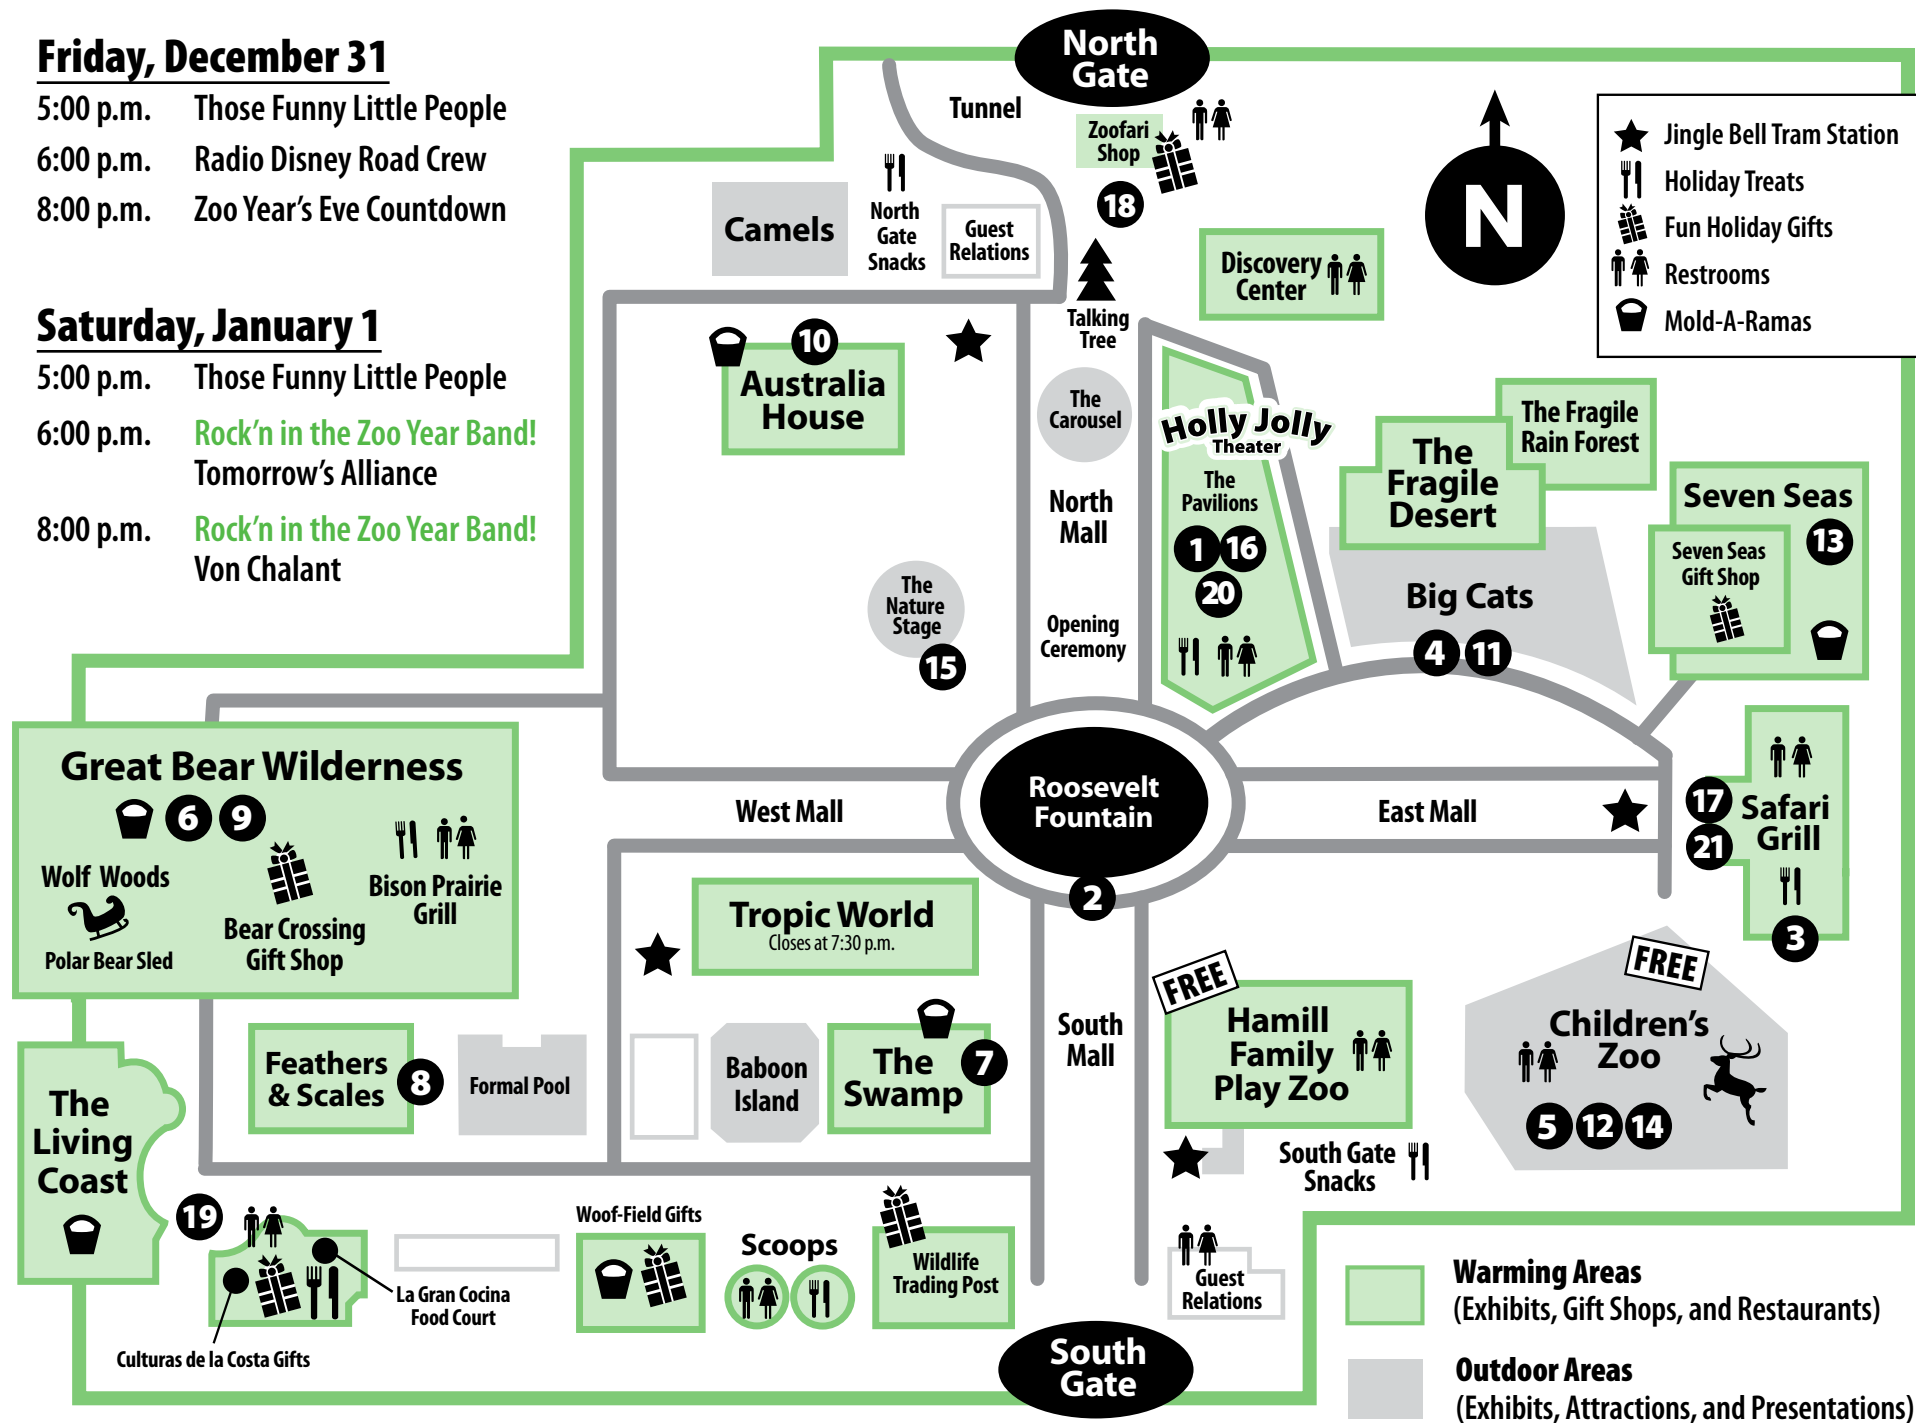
Friday, December 31
5:00 p.m. Those Funny Little People
6:00 p.m. Radio Disney Road Crew
8:00 p.m. Zoo Year's Eve Countdown

Saturday, January 1
5:00 p.m. Those Funny Little People
6:00 p.m. Rock'n in the Zoo Year Band! Tomorrow's Alliance
8:00 p.m. Rock'n in the Zoo Year Band! Von Chalant

North Gate

Tunnel

Zoofari Shop

18

N

Jingle Bell Tram Station
Holiday Treats
Fun Holiday Gifts
Restrooms
Mold-A-Ramas

Camels

North Gate Snacks

Guest Relations

Talking Tree

Discovery Center

10
Australia House

The Carousel

Holly Jolly Theater

The Pavilions
1 16
20

The Fragile Rain Forest

The Fragile Desert

Seven Seas

13

Seven Seas Gift Shop

Big Cats
4 11

North Mall

Opening Ceremony

The Nature Stage
15

Great Bear Wilderness
6 9
Wolf Woods
Polar Bear Sled
Bear Crossing Gift Shop
Bison Prairie Grill

West Mall

Roosevelt Fountain

2

East Mall

17
21
Safari Grill
3

Tropic World
Closes at 7:30 p.m.

South Mall

FREE
Hamill Family Play Zoo

FREE
Children's Zoo
5 12 14

Feathers & Scales
8

Formal Pool

Baboon Island

The Swamp
7

The Living Coast

South Gate Snacks

19

La Gran Cocina Food Court

Culturas de la Costa Gifts

Woof-Field Gifts

Scoops

Wildlife Trading Post

Guest Relations

South Gate

Warming Areas
(Exhibits, Gift Shops, and Restaurants)

Outdoor Areas
(Exhibits, Attractions, and Presentations)